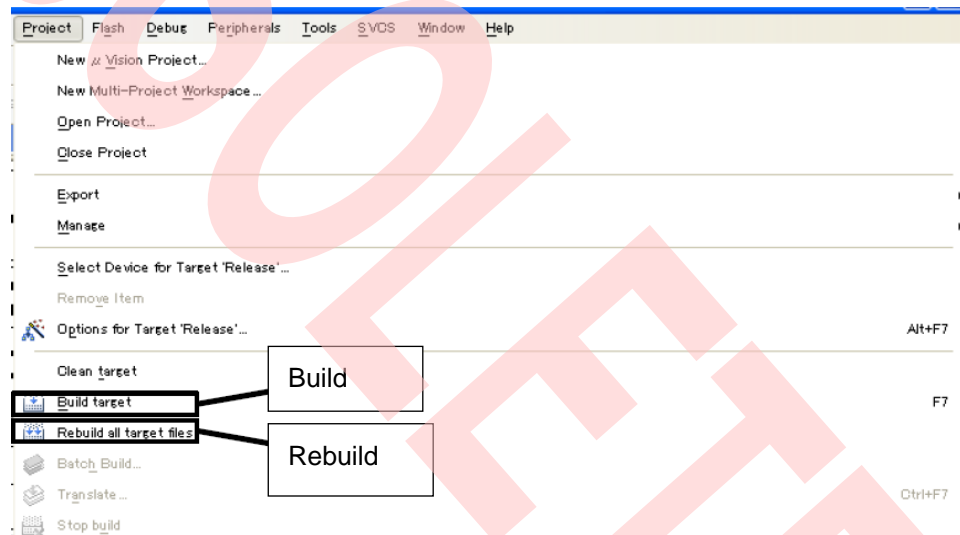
Project Flash Debug Peripherals Tools SVCS Window Help

New µ Vision Project...
New Multi-Project Workspace...
Open Project...
Close Project

Export
Manage

Select Device for Target 'Release'...
Remove Item
Options for Target 'Release'... Alt+F7

Clean target
Build target F7
Rebuild all target files
Batch Build...
Translate... Ctrl+F7
Stop build

Build
Rebuild

OBSOLETE